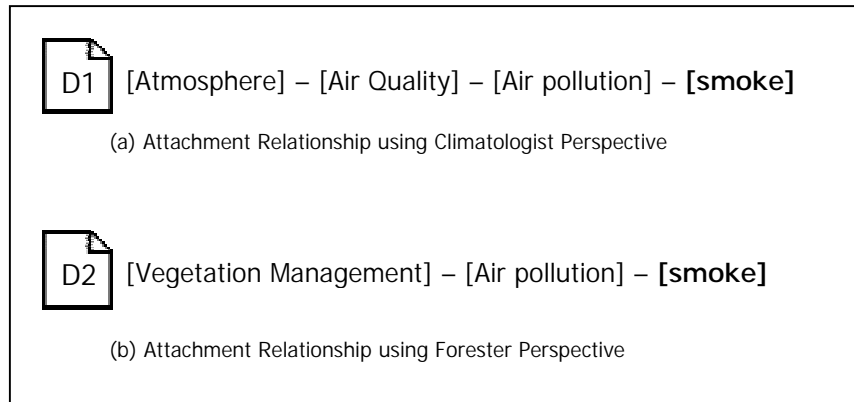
D1 [Atmosphere] – [Air Quality] – [Air pollution] – **[smoke]**

(a) Attachment Relationship using Climatologist Perspective

D2 [Vegetation Management] – [Air pollution] – **[smoke]**

(b) Attachment Relationship using Forester Perspective